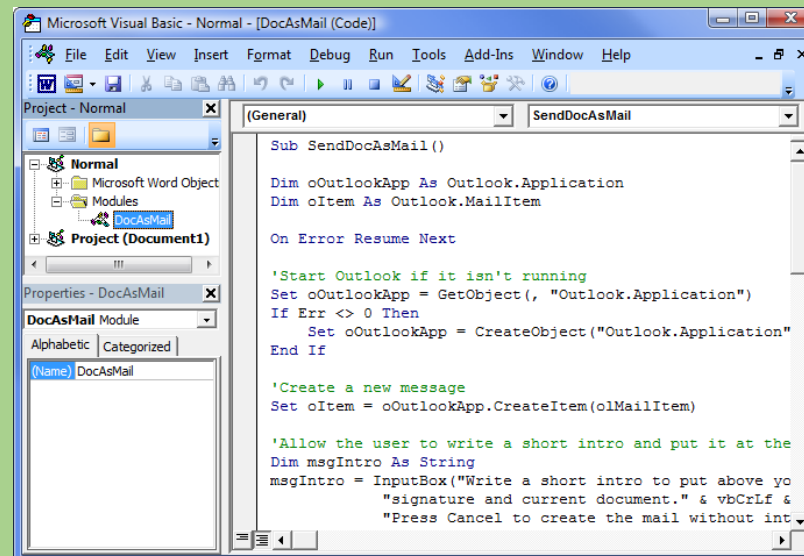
Microsoft Visual Basic - Normal - [DocAsMail (Code)]

File Edit View Insert Format Debug Run Tools Add-Ins Window Help

Project - Normal

Normal
Microsoft Word Object
Modules
DocAsMail
Project (Document1)

Properties - DocAsMail

DocAsMail Module

Alphabetic Categorized

(Name) DocAsMail

(General)

SendDocAsMail

Sub SendDocAsMail()

Dim oOutlookApp As Outlook.Application
Dim oItem As Outlook.MailItem

On Error Resume Next

'Start Outlook if it isn't running
Set oOutlookApp = GetObject(, "Outlook.Application")
If Err <> 0 Then
Set oOutlookApp = CreateObject("Outlook.Application"
End If

'Create a new message
Set oItem = oOutlookApp.CreateItem(olMailItem)

'Allow the user to write a short intro and put it at the
Dim msgIntro As String
msgIntro = InputBox("Write a short intro to put above yo
"signature and current document." & vbCrLf &
"Press Cancel to create the mail without int